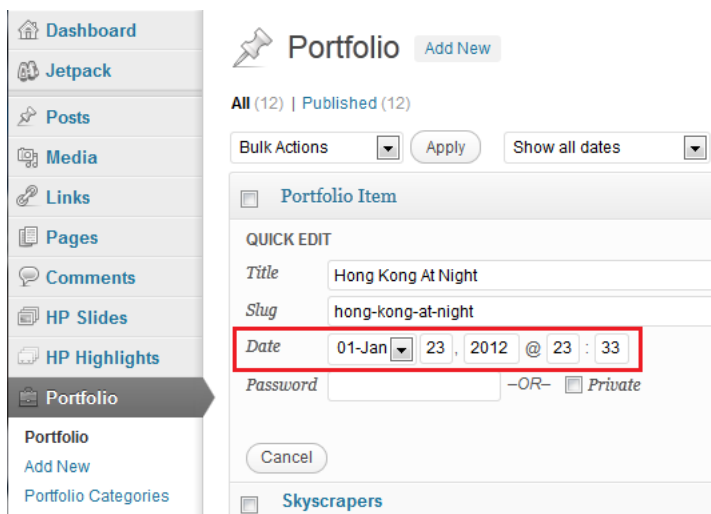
Dashboard
Jetpack
Posts
Media
Links
Pages
Comments
HP Slides
HP Highlights
Portfolio
Portfolio
Add New
Portfolio Categories

Portfolio Add New

All (12) | Published (12)

Bulk Actions Apply Show all dates

Portfolio Item

QUICK EDIT

Title Hong Kong At Night

Slug hong-kong-at-night

Date 01-Jan 23, 2012 @ 23 : 33

Password –OR– Private

Cancel

Skyscrapers